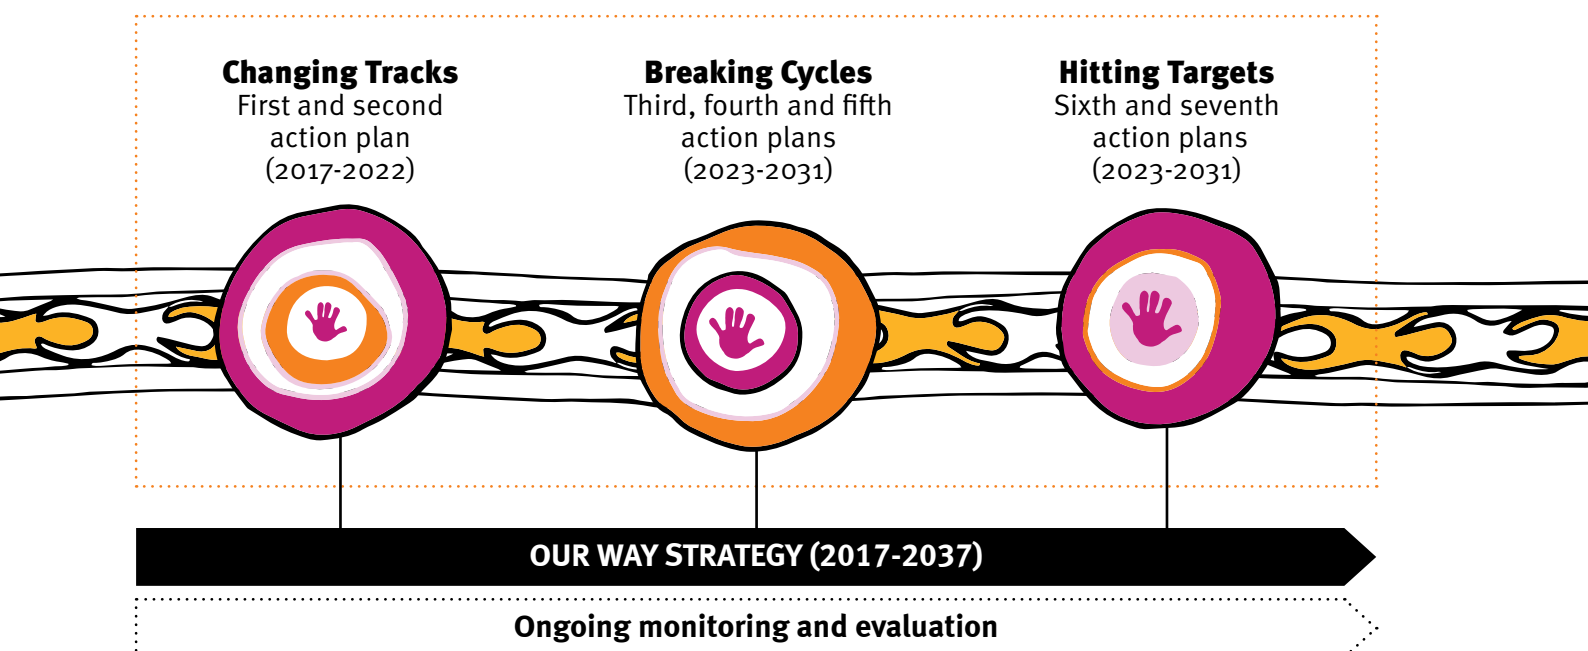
**Changing Tracks**
First and second action plan (2017-2022)

**Breaking Cycles**
Third, fourth and fifth action plans (2023-2031)

**Hitting Targets**
Sixth and seventh action plans (2023-2031)

OUR WAY STRATEGY (2017-2037)

Ongoing monitoring and evaluation